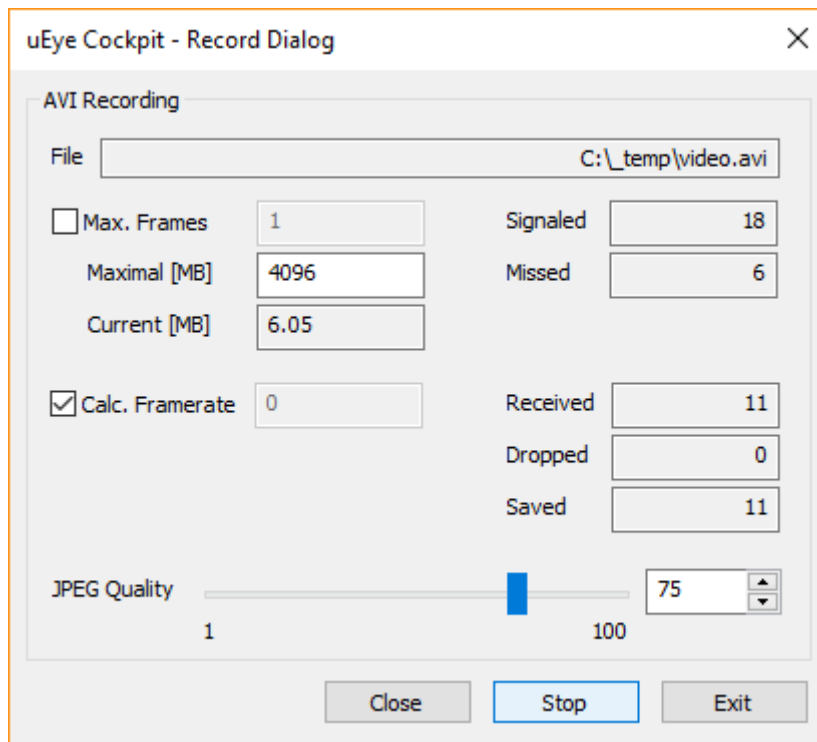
uEye Cockpit - Record Dialog

AVI Recording

File C:\_temp\video.avi

Max. Frames 1

Maximal [MB] 4096

Current [MB] 6.05

Signaled 18

Missed 6

Calc. Framerate 0

Received 11

Dropped 0

Saved 11

JPEG Quality 75

1 100

Close Stop Exit